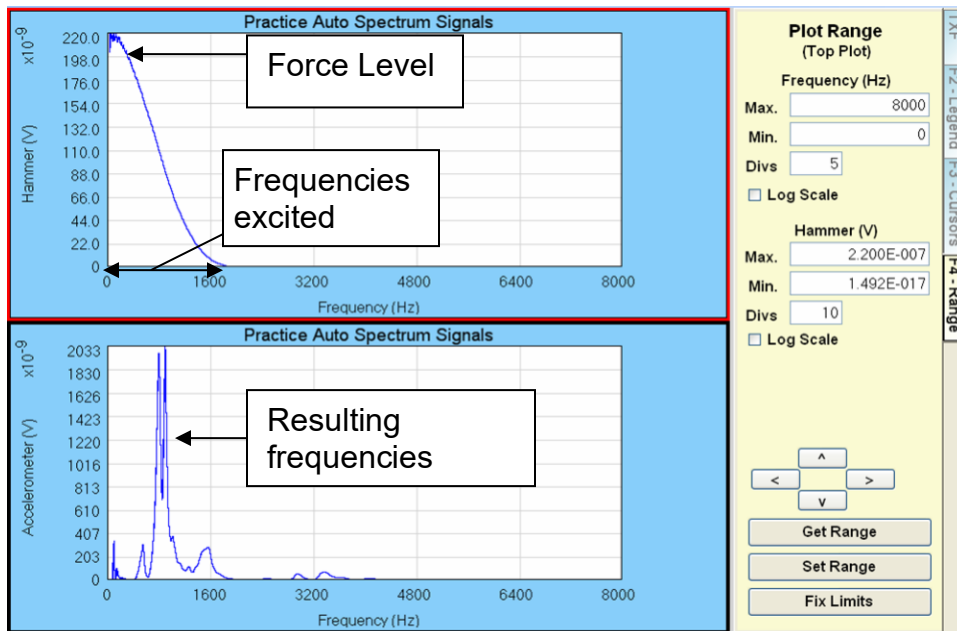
Practice Auto Spectrum Signals

$x10^{-9}$

220.0
198.0
176.0
154.0
132.0
110.0
88.0
66.0
44.0
22.0
0

Hammer (V)

0
1600
3200
4800
6400
8000

Frequency (Hz)

Force Level

Frequencies excited

Practice Auto Spectrum Signals

$x10^{-9}$

2033
1830
1626
1423
1220
1016
813
610
407
203
0

Accelerometer (V)

0
1600
3200
4800
6400
8000

Frequency (Hz)

Resulting frequencies

Plot Range
(Top Plot)

Frequency (Hz)

Max. 8000
Min. 0
Divs 5
Log Scale

Hammer (V)

Max. 2.200E-007
Min. 1.492E-017
Divs 10
Log Scale

^
<
>
v

Get Range
Set Range
Fix Limits

1XF
F2 - Legend
F3 - Cursors
F4 - Range